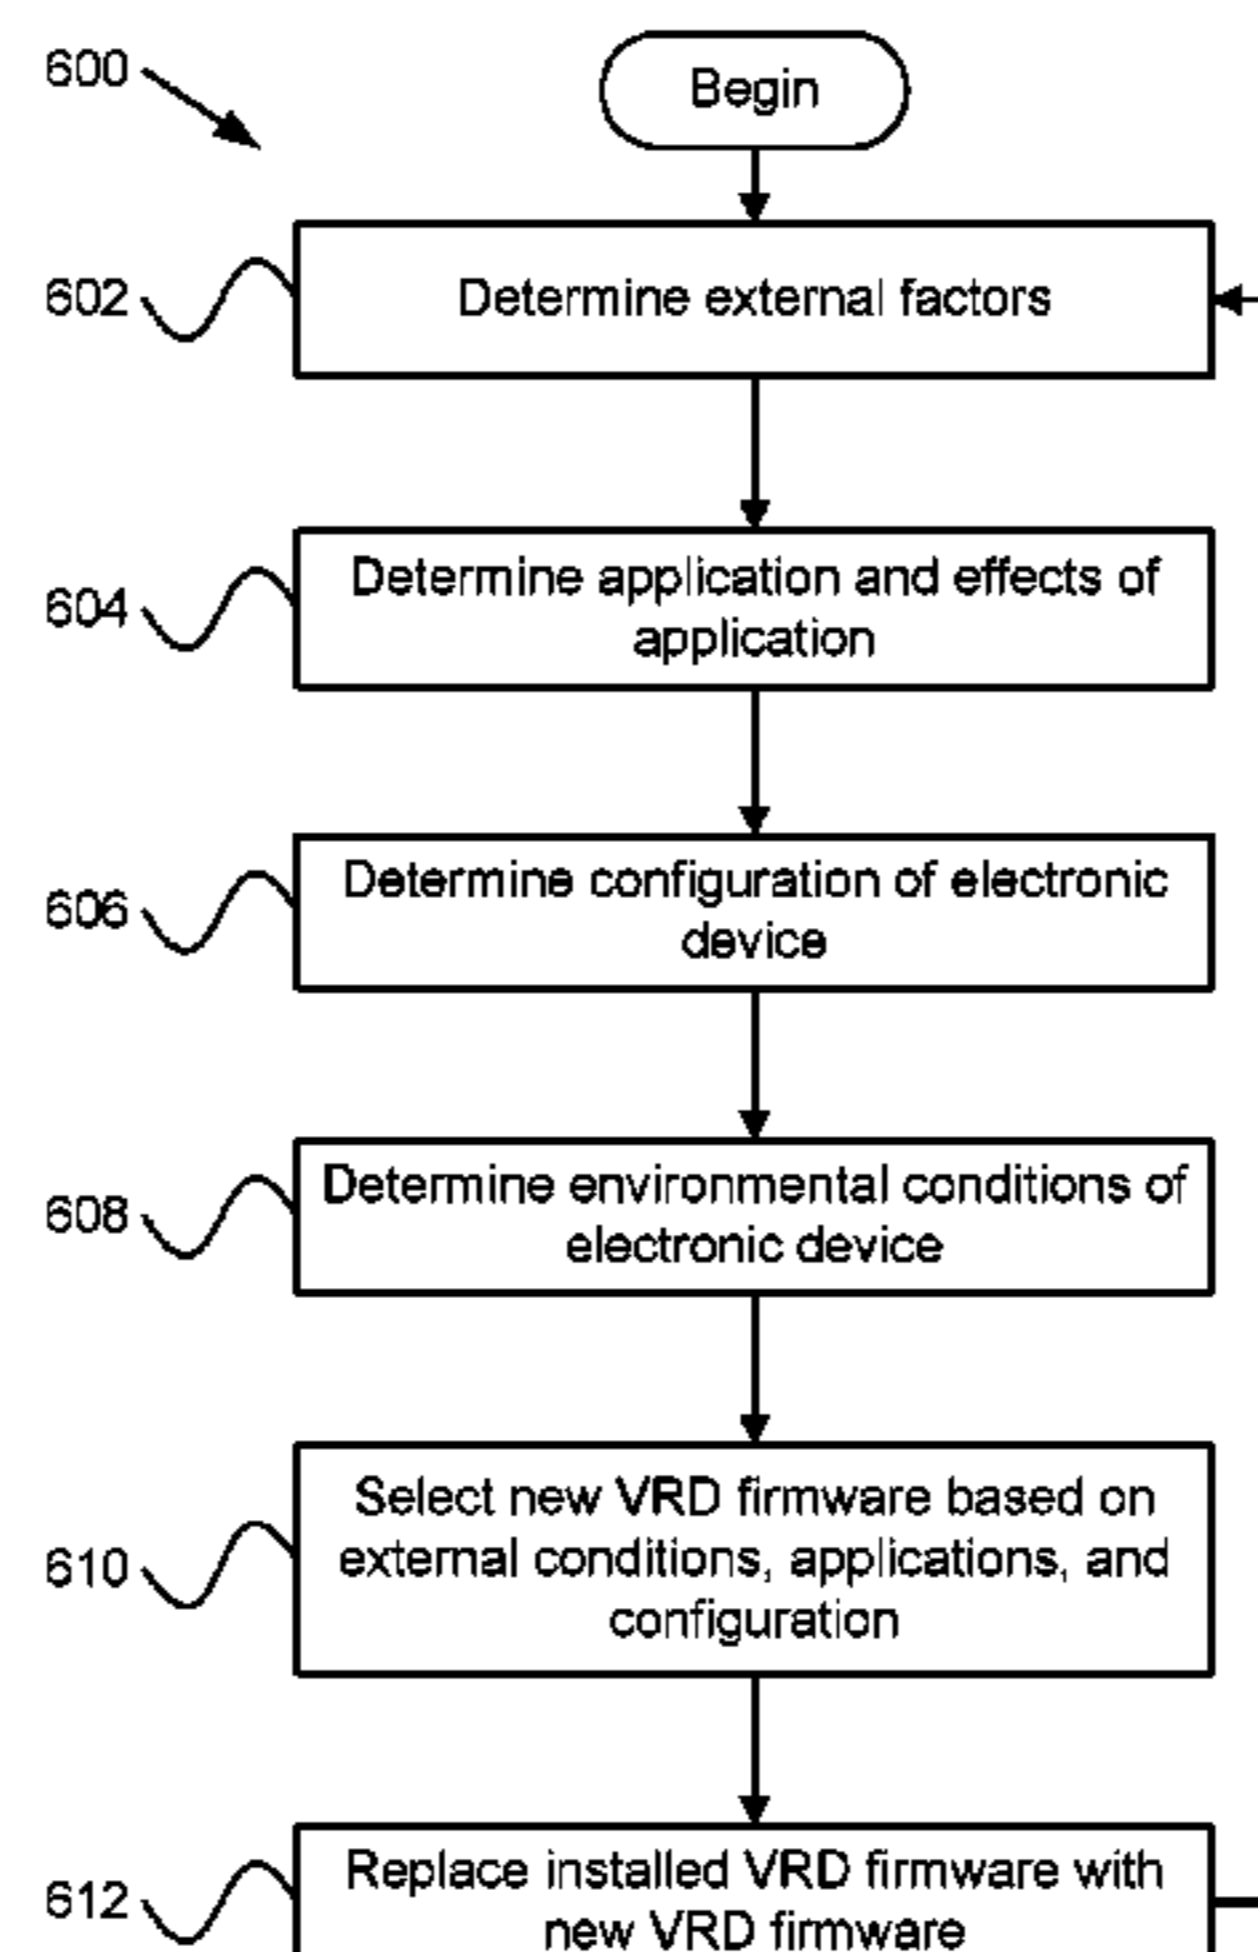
600

Begin

602

Determine external factors

604

Determine application and effects of application

606

Determine configuration of electronic device

608

Determine environmental conditions of electronic device

610

Select new VRD firmware based on external conditions, applications, and configuration

612

Replace installed VRD firmware with new VRD firmware